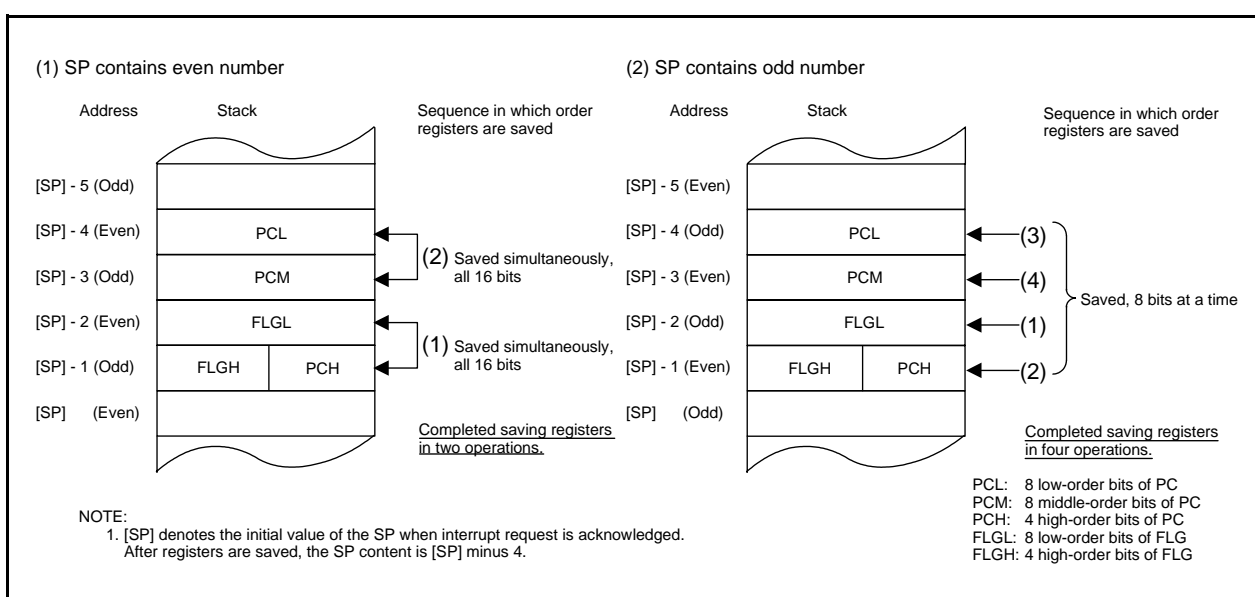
(1) SP contains even number

Address

Stack

Sequence in which order registers are saved

[SP] - 5 (Odd)

[SP] - 4 (Even) PCL

[SP] - 3 (Odd) PCM

(2) Saved simultaneously, all 16 bits

[SP] - 2 (Even) FLGL

[SP] - 1 (Odd) FLGH PCH

(1) Saved simultaneously, all 16 bits

[SP] (Even)

Completed saving registers in two operations.

(2) SP contains odd number

Address

Stack

Sequence in which order registers are saved

[SP] - 5 (Even)

[SP] - 4 (Odd) PCL (3)

[SP] - 3 (Even) PCM (4)

[SP] - 2 (Odd) FLGL (1)

[SP] - 1 (Even) FLGH PCH (2)

Saved, 8 bits at a time

[SP] (Odd)

Completed saving registers in four operations.

PCL: 8 low-order bits of PC
PCM: 8 middle-order bits of PC
PCH: 4 high-order bits of PC
FLGL: 8 low-order bits of FLG
FLGH: 4 high-order bits of FLG

NOTE:
1. [SP] denotes the initial value of the SP when interrupt request is acknowledged. After registers are saved, the SP content is [SP] minus 4.